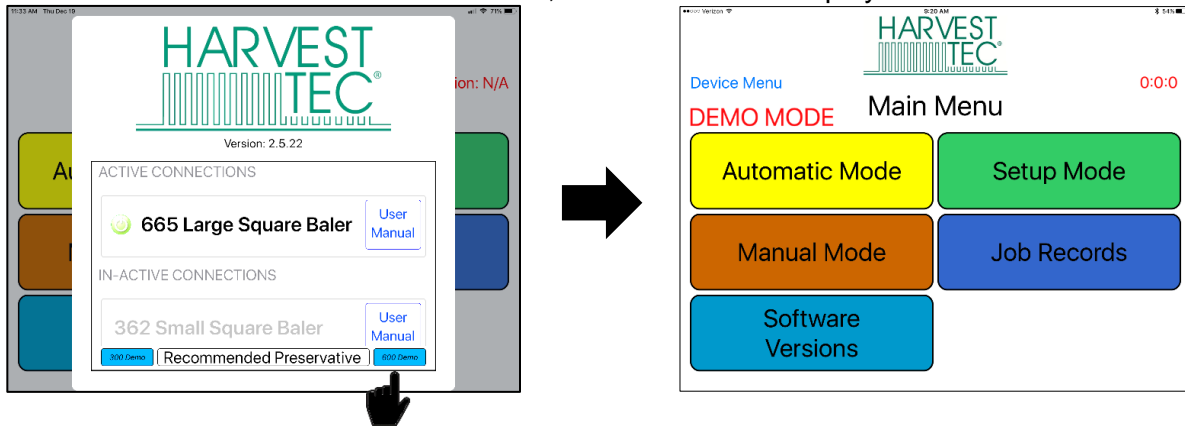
11:33 AM Thu Dec 19
71%

HARVEST TEC®

Version: 2.5.22

sion: N/A

ACTIVE CONNECTIONS

665 Large Square Baler

User Manual

IN-ACTIVE CONNECTIONS

362 Small Square Baler

User Manual

300 Demo

Recommended Preservative

600 Demo

Au

M

Verizon
9:20 AM
54%

HARVEST TEC®

Device Menu

0:0:0

DEMO MODE

Main Menu

Automatic Mode

Setup Mode

Manual Mode

Job Records

Software Versions